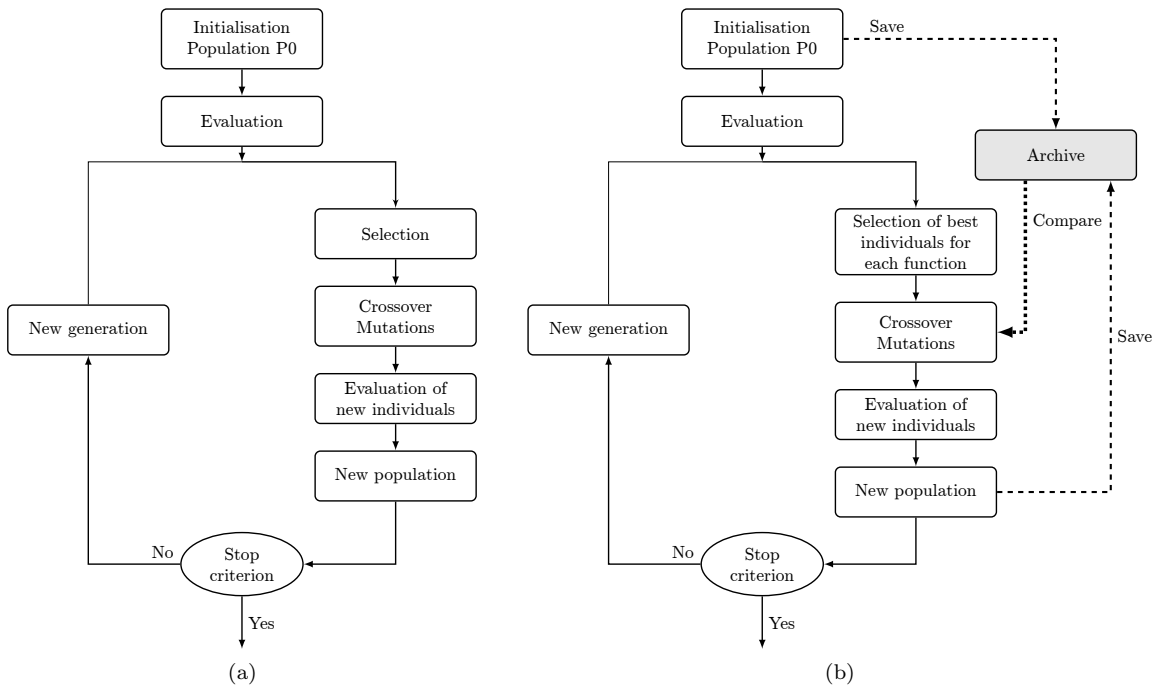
Initialisation Population P0

Evaluation

Selection

New generation

Crossover Mutations

Evaluation of new individuals

New population

No

Stop criterion

Yes

(a)

Initialisation Population P0

Save

Evaluation

Archive

Compare

Selection of best individuals for each function

New generation

Crossover Mutations

Save

Evaluation of new individuals

New population

No

Stop criterion

Yes

(b)